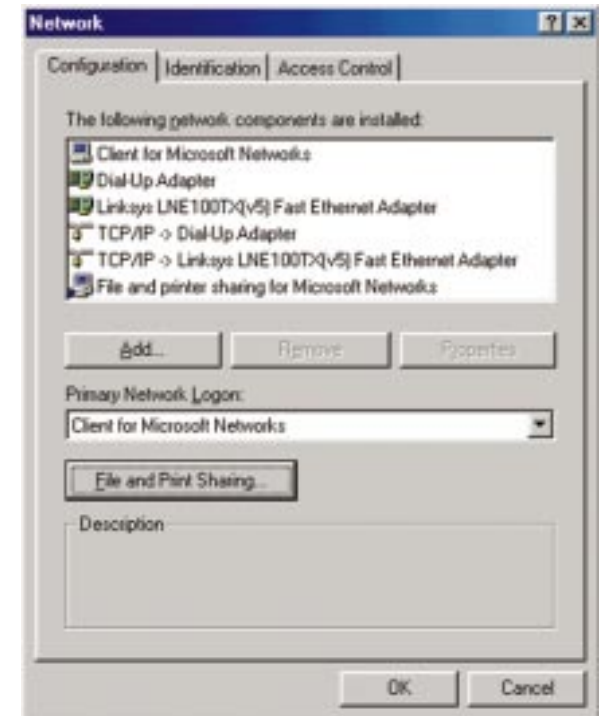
Network

?

Configuration | Identification | Access Control

The following network components are installed:

Client for Microsoft Networks
Dial-Up Adapter
Linksys LNE100TX(v5) Fast Ethernet Adapter
TCP/IP -> Dial-Up Adapter
TCP/IP -> Linksys LNE100TX(v5) Fast Ethernet Adapter
File and printer sharing for Microsoft Networks

Add...
Remove
Properties

Primary Network Logon:
Client for Microsoft Networks

File and Print Sharing...

Description

OK
Cancel